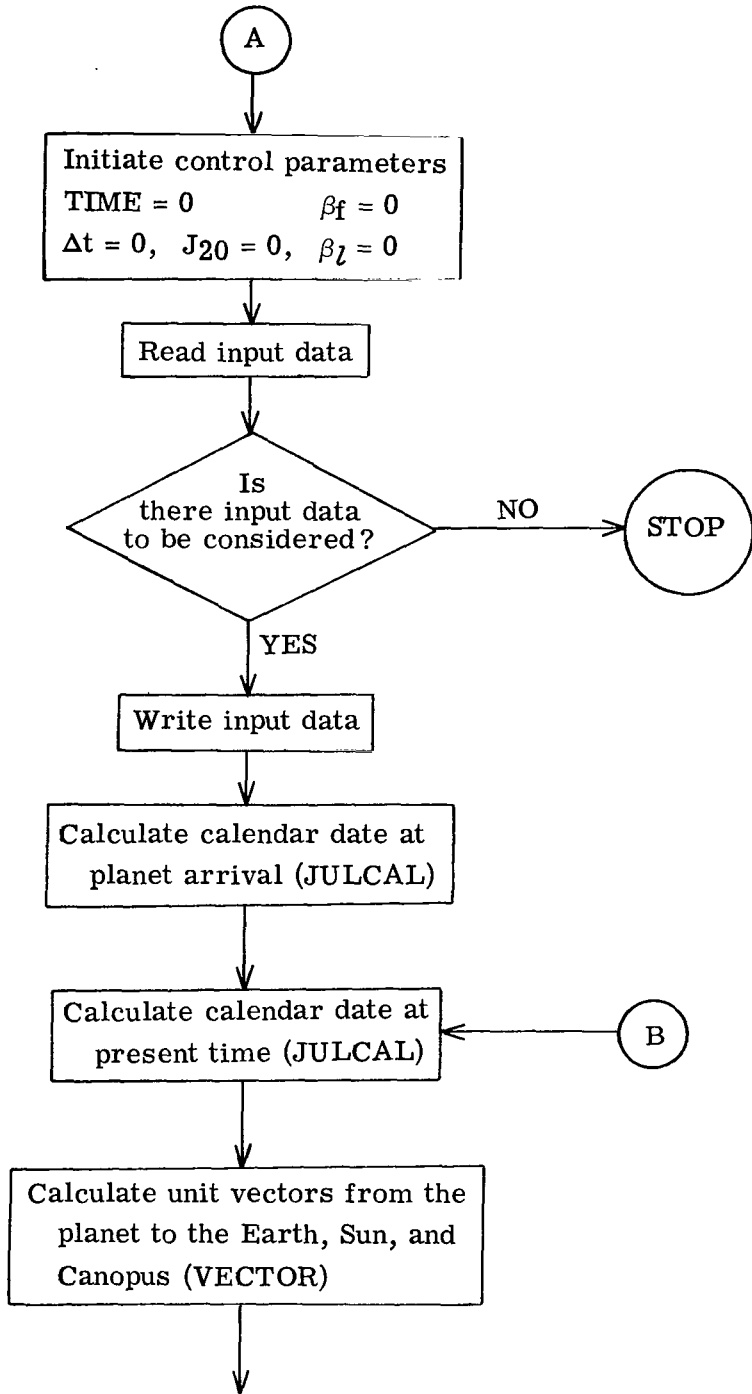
A

Initiate control parameters
TIME = 0 $\beta_f = 0$
$\Delta t = 0$, $J_{20} = 0$, $\beta_l = 0$

Read input data

Is there input data to be considered?

NO

STOP

YES

Write input data

Calculate calendar date at planet arrival (JULCAL)

Calculate calendar date at present time (JULCAL)

B

Calculate unit vectors from the planet to the Earth, Sun, and Canopus (VECTOR)